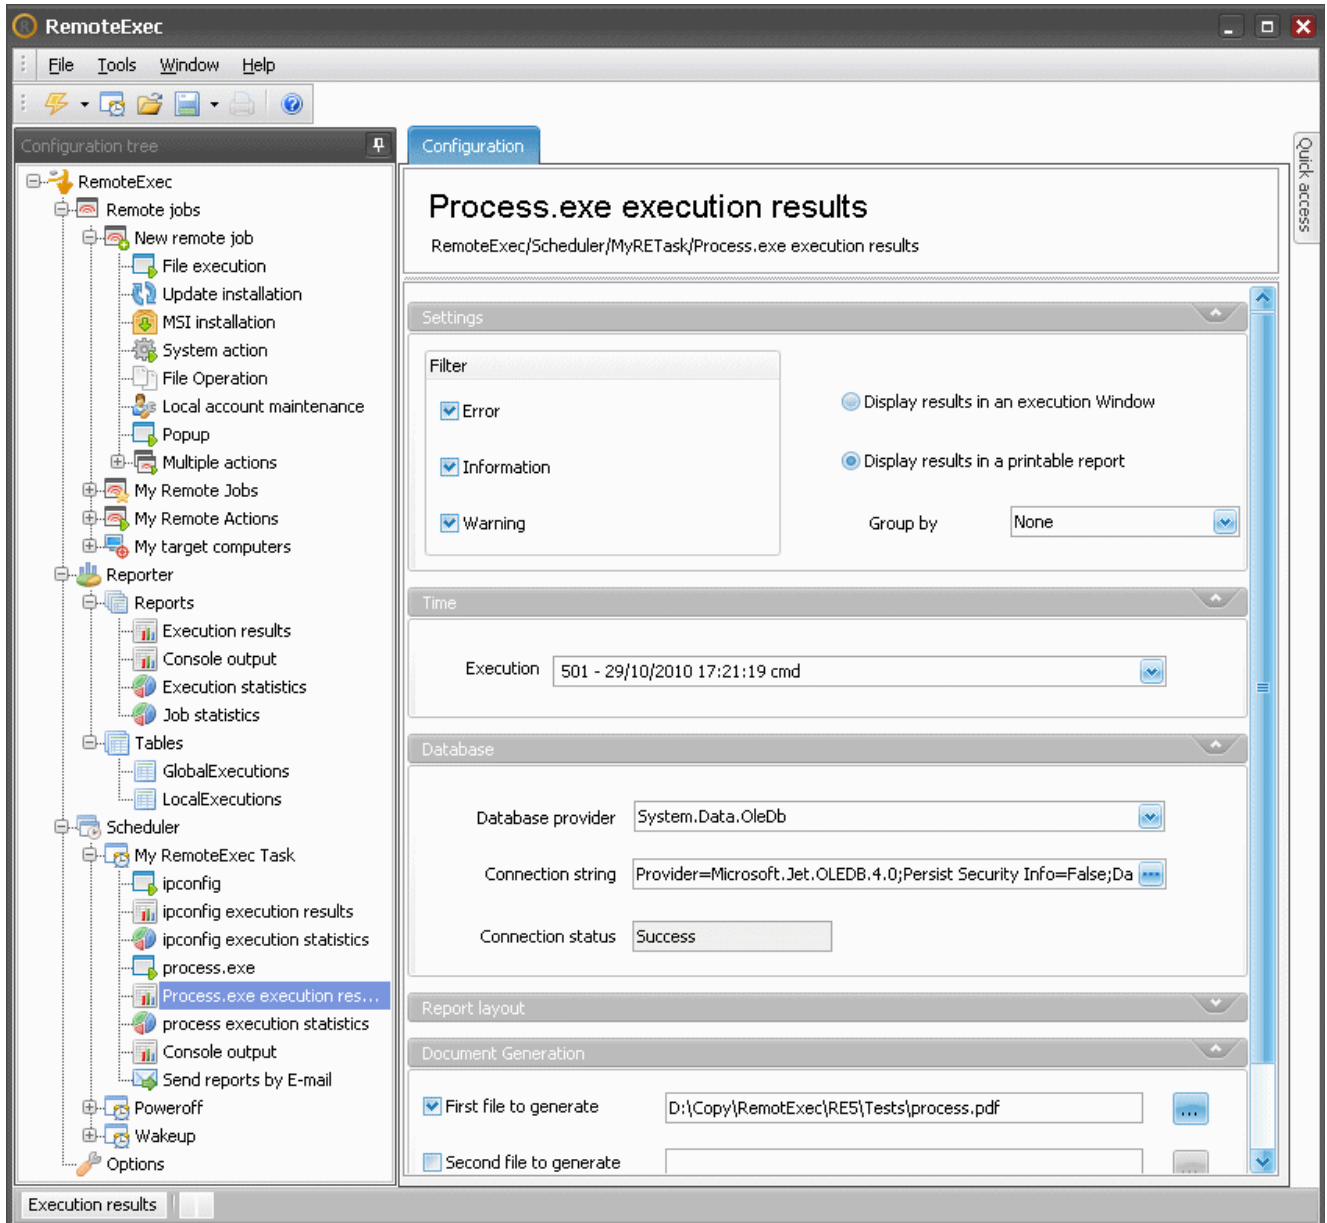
RemoteExec

File Tools Window Help

Configuration tree

RemoteExec
Remote jobs
New remote job
File execution
Update installation
MSI installation
System action
File Operation
Local account maintenance
Popup
Multiple actions
My Remote Jobs
My Remote Actions
My target computers
Reporter
Reports
Execution results
Console output
Execution statistics
Job statistics
Tables
GlobalExecutions
LocalExecutions
Scheduler
My RemoteExec Task
ipconfig
ipconfig execution results
ipconfig execution statistics
process.exe
Process.exe execution res...
process execution statistics
Console output
Send reports by E-mail
Poweroff
Wakeup
Options

Configuration

Quick access

Process.exe execution results

RemoteExec/Scheduler/MyRETask/Process.exe execution results

Settings

Filter

Error

Information

Warning

Display results in an execution Window

Display results in a printable report

Group by None

Time

Execution 501 - 29/10/2010 17:21:19 cmd

Database

Database provider System.Data.OleDb

Connection string Provider=Microsoft.Jet.OLEDB.4.0;Persist Security Info=False;Da

Connection status Success

Report layout

Document Generation

First file to generate D:\Copy\RemotExec\RE5\Tests\process.pdf

Second file to generate

Execution results